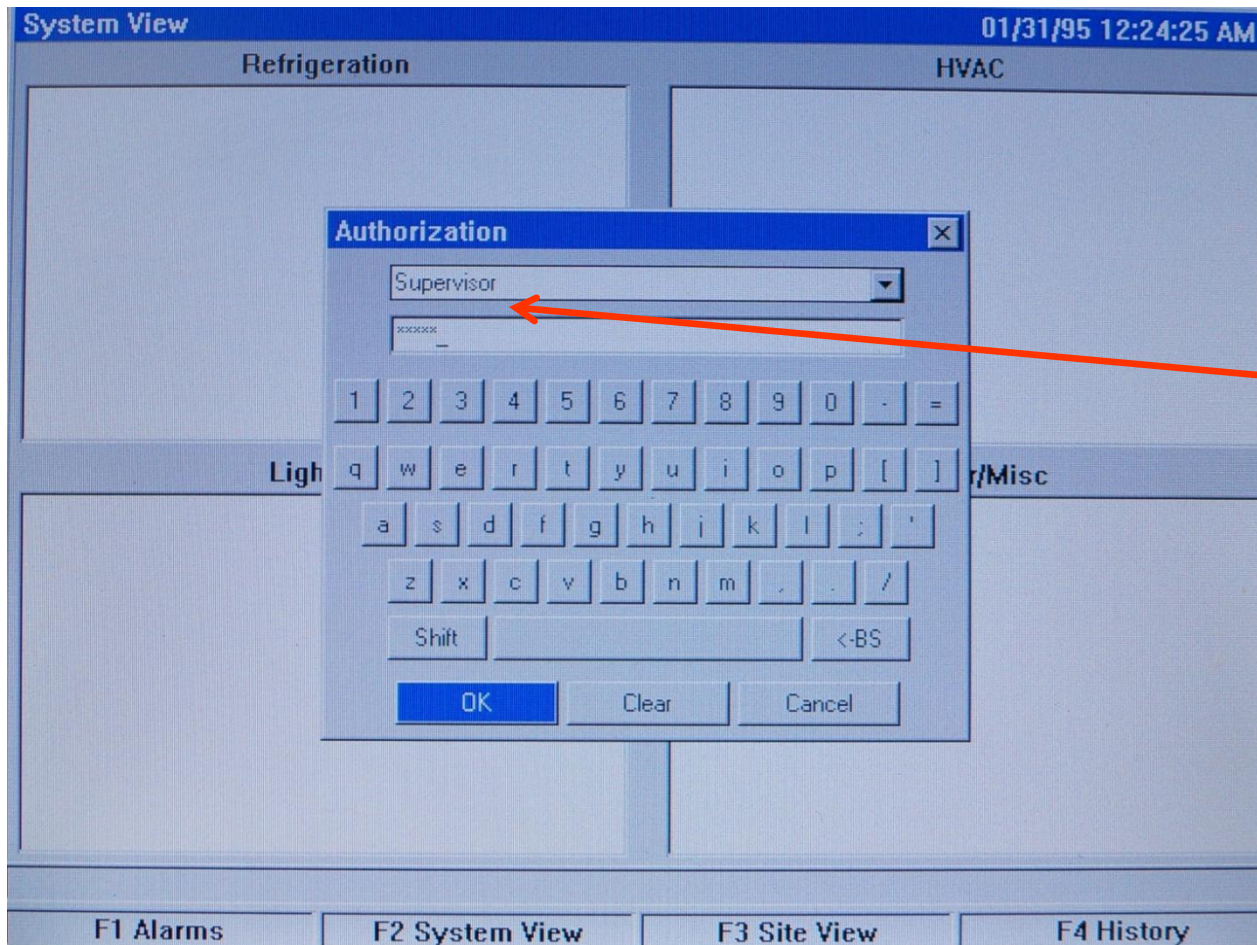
System View 01/31/95 12:24:25 AM

Refrigeration

HVAC

Ligh

r/Misc

Authorization

Supervisor

*****_

1 2 3 4 5 6 7 8 9 0 - =

q w e r t y u i o p [ ]

a s d f g h j k l ; '

z x c v b n m , . /

Shift <-BS

OK Clear Cancel

F1 Alarms F2 System View F3 Site View F4 History